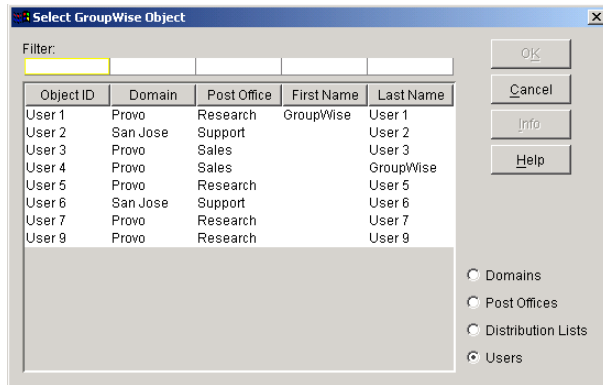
Select GroupWise Object

Filter:

| Object ID | Domain | Post Office | First Name | Last Name |
|---|---|---|---|---|
| User 1 | Provo | Research | GroupWise | User 1 |
| User 2 | San Jose | Support | | User 2 |
| User 3 | Provo | Sales | | User 3 |
| User 4 | Provo | Sales | | GroupWise |
| User 5 | Provo | Research | | User 5 |
| User 6 | San Jose | Support | | User 6 |
| User 7 | Provo | Research | | User 7 |
| User 9 | Provo | Research | | User 9 |

OK
Cancel
Info
Help

Domains
Post Offices
Distribution Lists
Users